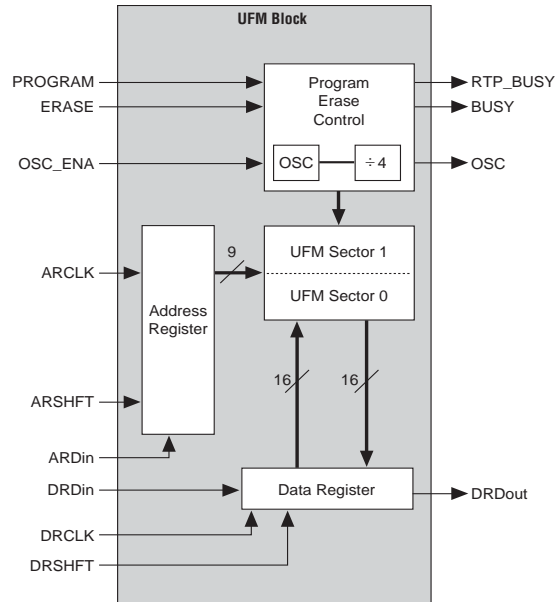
UFM Block

PROGRAM

ERASE

OSC_ENA

Program Erase Control

OSC

$\div 4$

RTP_BUSY

BUSY

OSC

ARCLK

Address Register

9

UFM Sector 1

UFM Sector 0

ARSHFT

16

16

ARDin

DRDin

Data Register

DRDout

DRCLK

DRSHFT